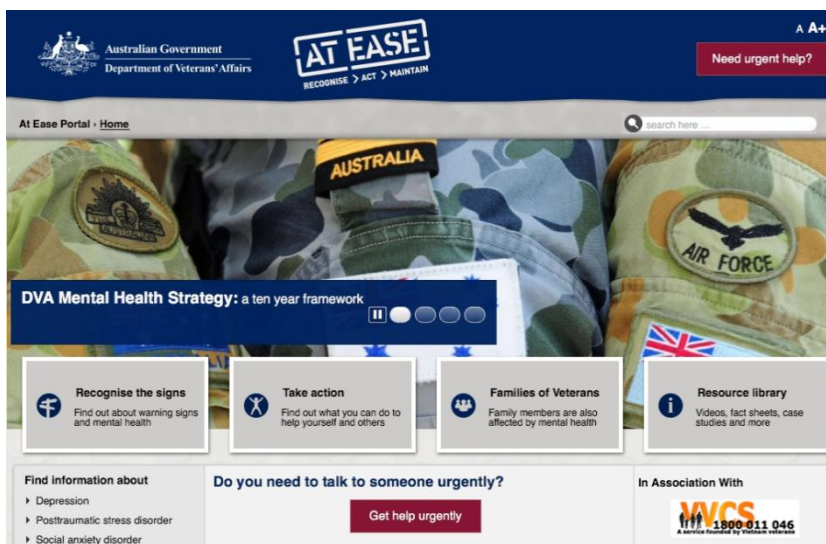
Australian Government
Department of Veterans' Affairs

AT EASE
RECOGNISE > ACT > MAINTAIN

A A+

Need urgent help?

At Ease Portal › Home

search here ...

AUSTRALIA

AIR FORCE

DVA Mental Health Strategy: a ten year framework

Recognise the signs
Find out about warning signs and mental health

Take action
Find out what you can do to help yourself and others

Families of Veterans
Family members are also affected by mental health

Resource library
Videos, fact sheets, case studies and more

Find information about
▸ Depression
▸ Posttraumatic stress disorder
▸ Social anxiety disorder

Do you need to talk to someone urgently?

Get help urgently

In Association With

VVCS 1800 011 046
A service founded by Vietnam veterans